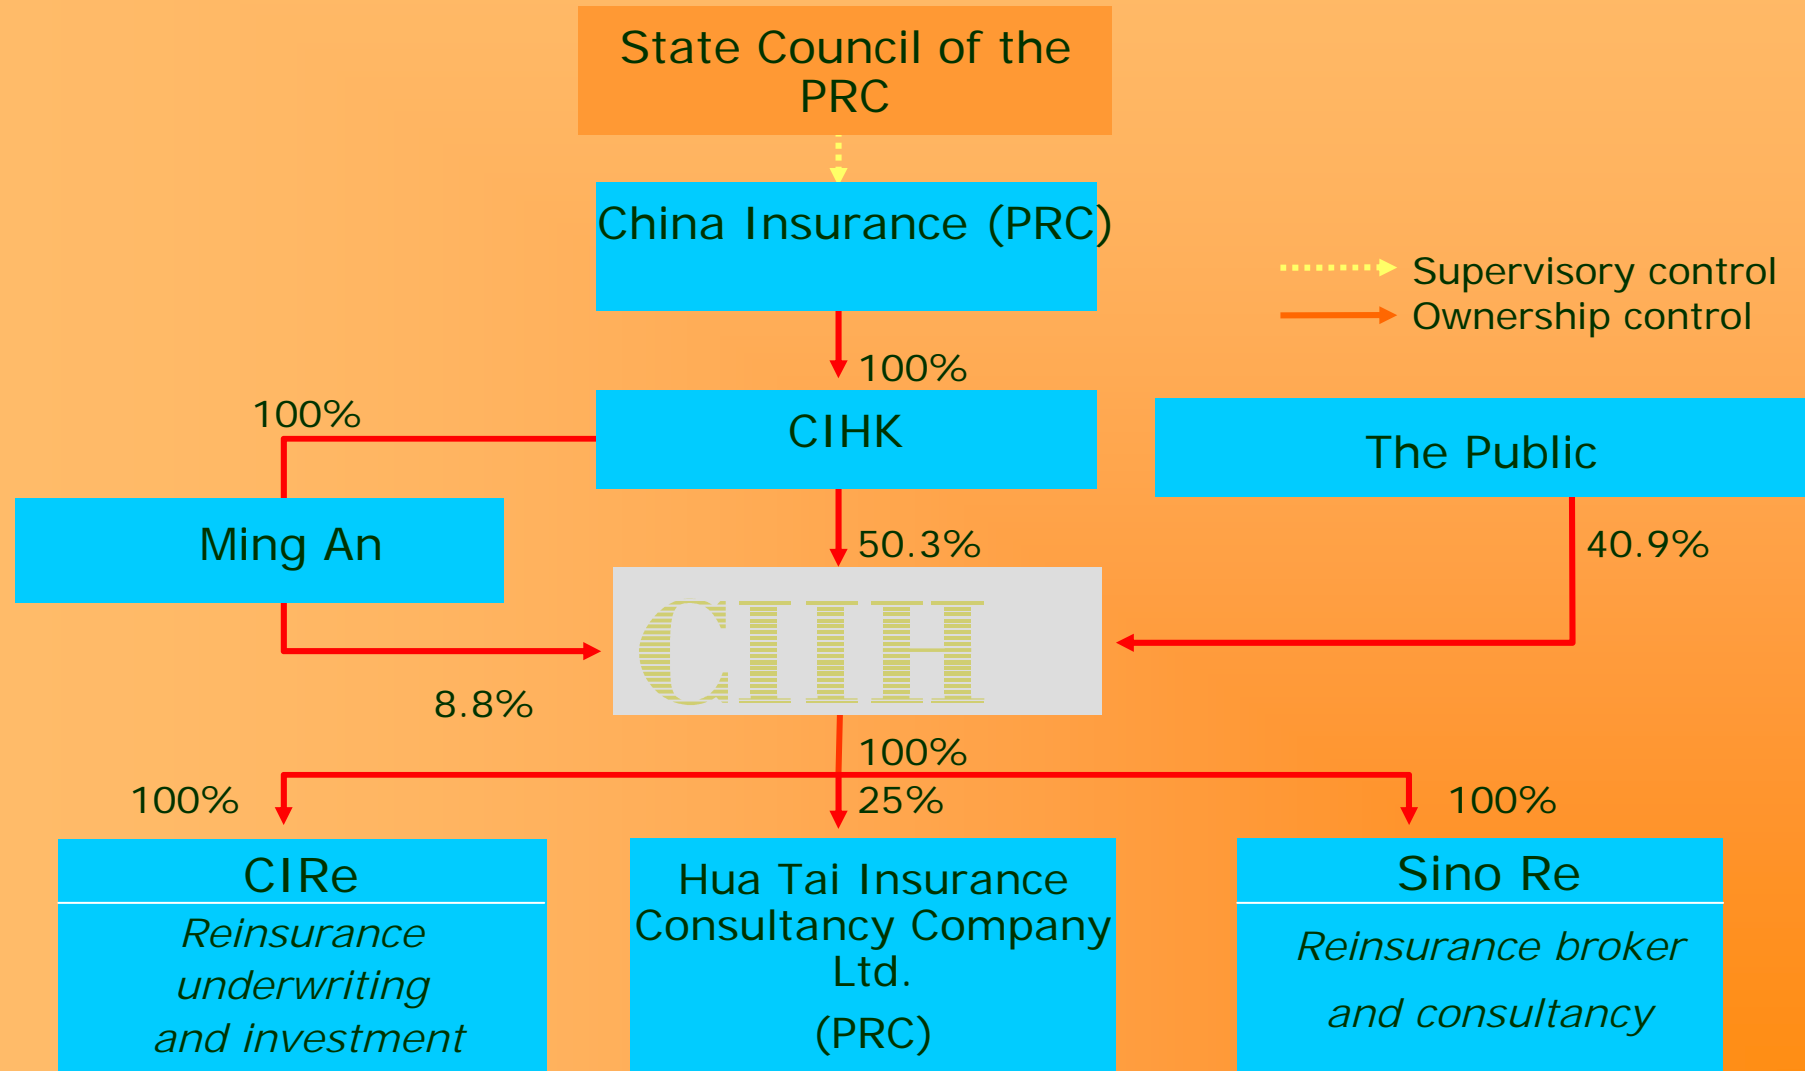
State Council of the PRC

China Insurance (PRC)

Supervisory control
Ownership control

100%

100%

CIHK

The Public

Ming An

50.3%

40.9%

CIIH

8.8%

100%

100%

25%

100%

CIRe

*Reinsurance underwriting and investment*

Hua Tai Insurance Consultancy Company Ltd.
(PRC)

Sino Re

*Reinsurance broker and consultancy*